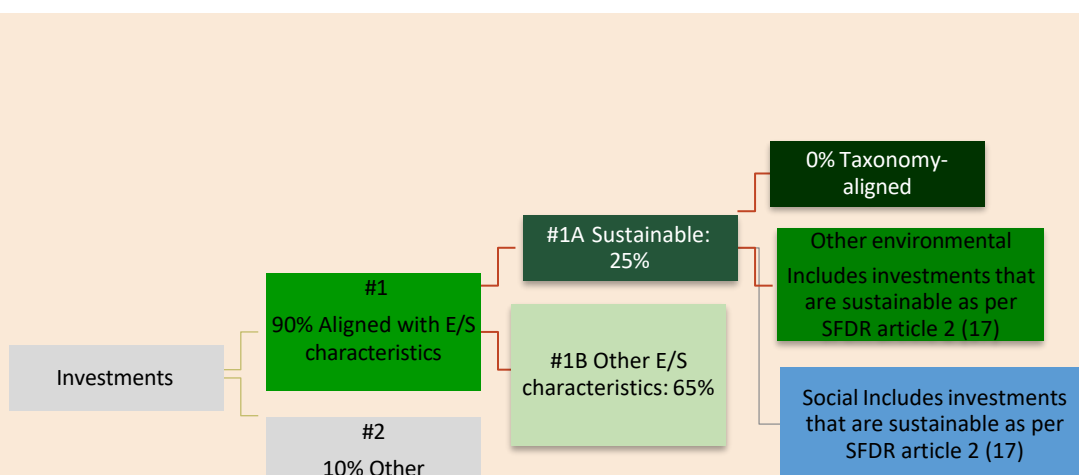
0% Taxonomy-aligned

#1A Sustainable: 25%

Other environmental

Includes investments that are sustainable as per SFDR article 2 (17)

#1

90% Aligned with E/S characteristics

#1B Other E/S characteristics: 65%

Investments

Social Includes investments that are sustainable as per SFDR article 2 (17)

#2

10% Other